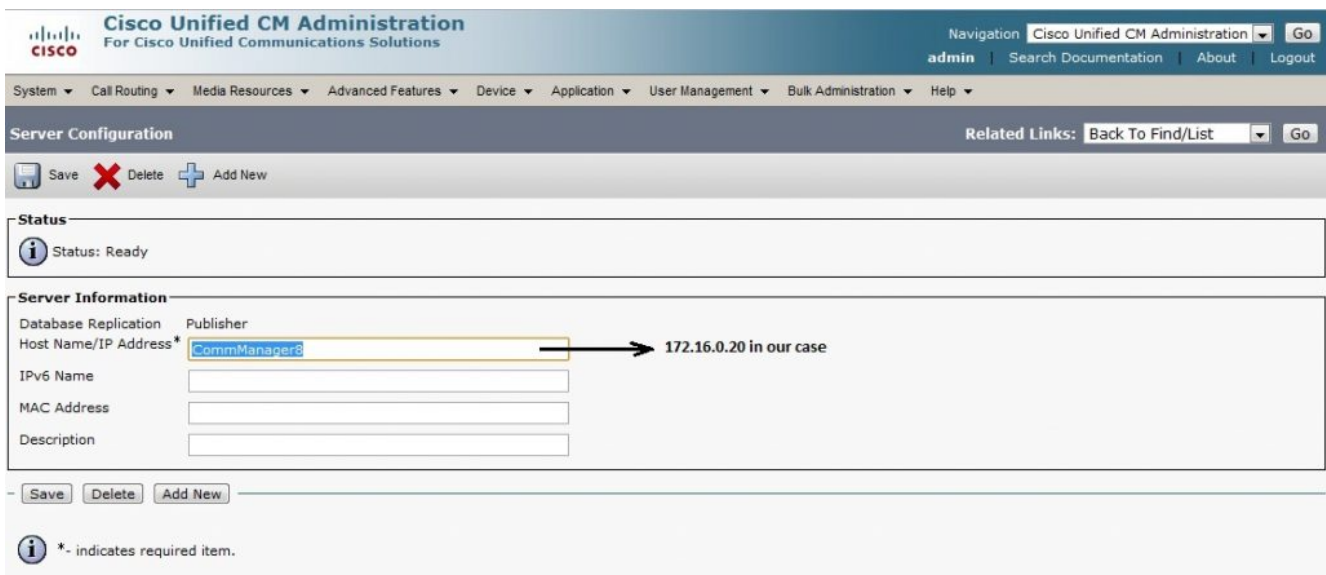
cisco Cisco Unified CM Administration
For Cisco Unified Communications Solutions

Navigation Cisco Unified CM Administration Go
admin | Search Documentation | About | Logout

System ▾ Call Routing ▾ Media Resources ▾ Advanced Features ▾ Device ▾ Application ▾ User Management ▾ Bulk Administration ▾ Help ▾

Server Configuration

Related Links: Back To Find/List Go

Save Delete Add New

Status

Status: Ready

Server Information

Database Replication Publisher
Host Name/IP Address* CommManager8 → 172.16.0.20 in our case
IPv6 Name
MAC Address
Description

Save Delete Add New

*- indicates required item.